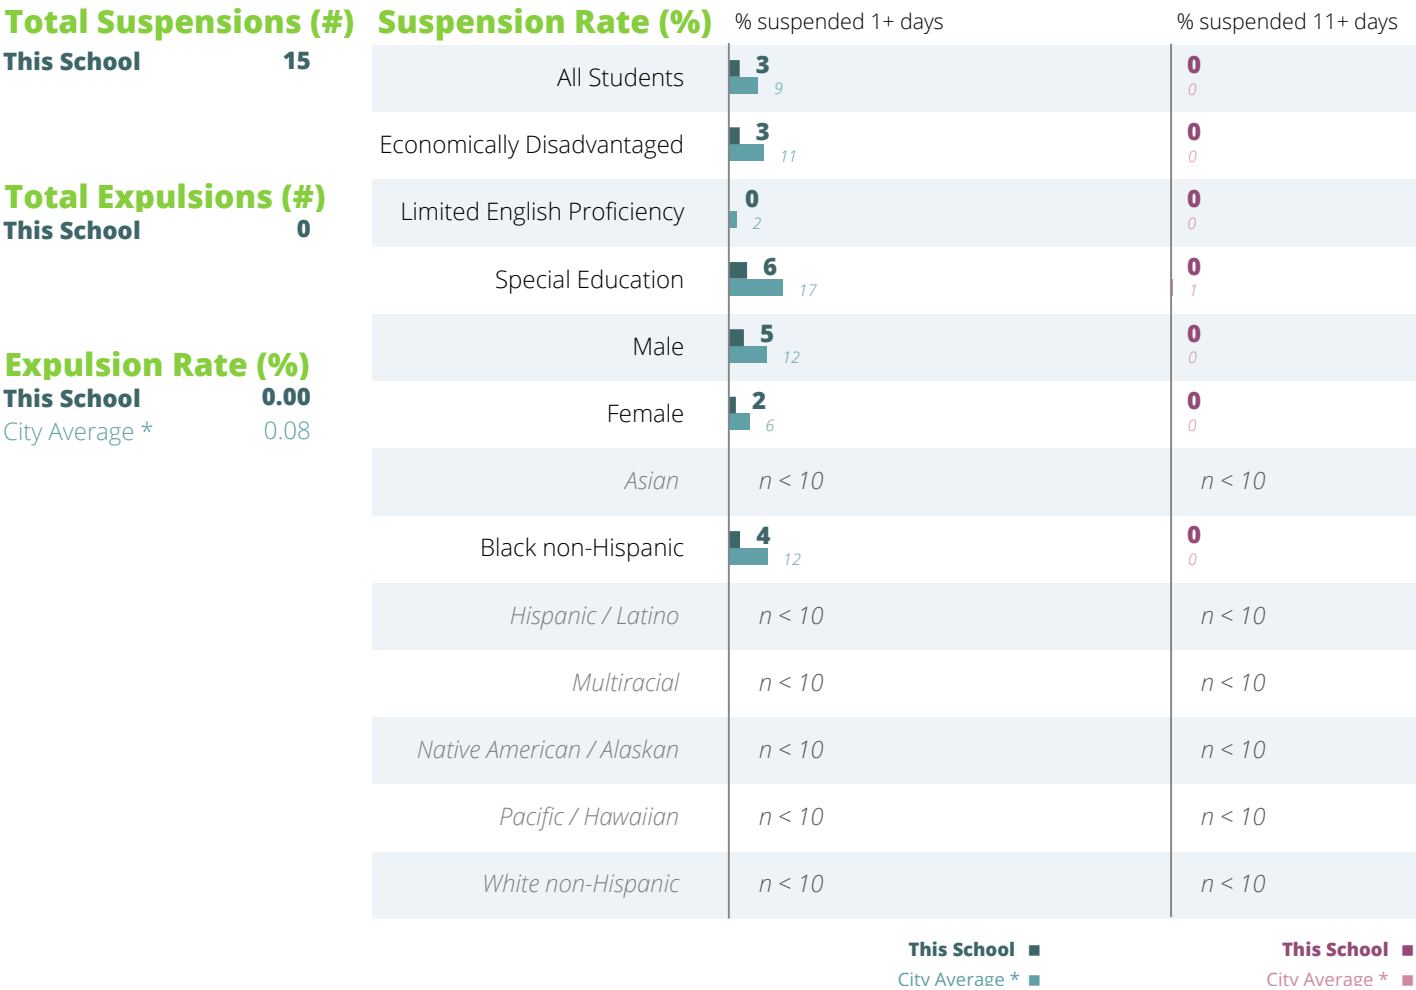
Total Suspensions (#)
This School 15

Total Expulsions (#)
This School 0

Expulsion Rate (%)
This School 0.00
City Average * 0.08

Suspension Rate (%)

| | % suspended 1+ days | | % suspended 11+ days | |
|---|---|---|---|---|
| All Students | 3 | 9 | 0 | 0 |
| Economically Disadvantaged | 3 | 11 | 0 | 0 |
| Limited English Proficiency | 0 | 2 | 0 | 0 |
| Special Education | 6 | 17 | 0 | 1 |
| Male | 5 | 12 | 0 | 0 |
| Female | 2 | 6 | 0 | 0 |
| Asian | n < 10 | | n < 10 | |
| Black non-Hispanic | 4 | 12 | 0 | 0 |
| Hispanic / Latino | n < 10 | | n < 10 | |
| Multiracial | n < 10 | | n < 10 | |
| Native American / Alaskan | n < 10 | | n < 10 | |
| Pacific / Hawaiian | n < 10 | | n < 10 | |
| White non-Hispanic | n < 10 | | n < 10 | |

This School
City Average *

This School
City Average *